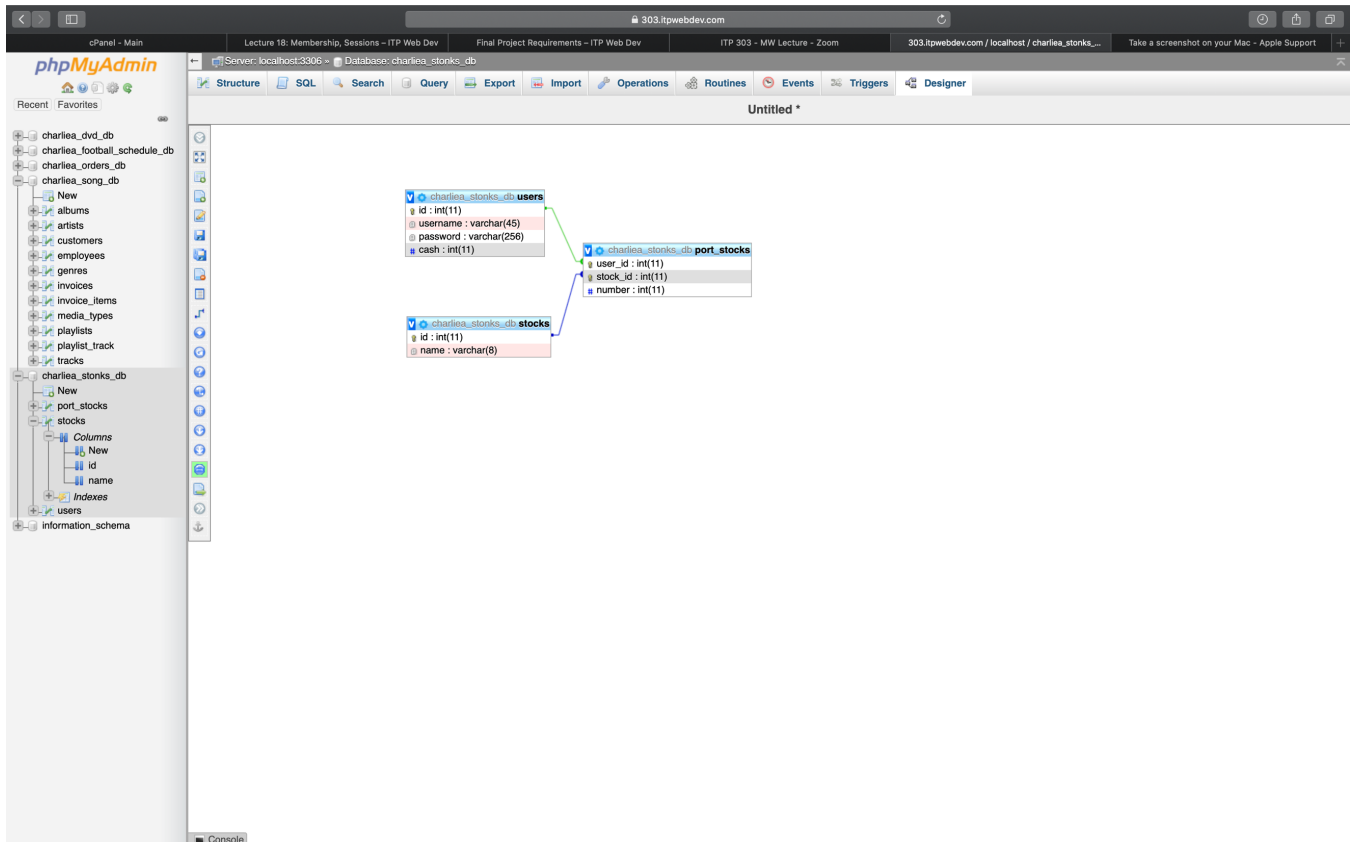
303.itpwebdev.com

cPanel - Main | Lecture 18: Membership, Sessions – ITP Web Dev | Final Project Requirements – ITP Web Dev | ITP 303 - MW Lecture - Zoom | 303.itpwebdev.com / localhost / charliea_stonks_... | Take a screenshot on your Mac - Apple Support

phpMyAdmin

Recent Favorites

charliea_dvd_db
charliea_football_schedule_db
charliea_orders_db
charliea_song_db
New
albums
artists
customers
employees
genres
invoices
invoice_items
media_types
playlists
playlist_track
tracks
charliea_stonks_db
New
port_stocks
stocks
Columns
New
id
name
Indexes
users
information_schema

Server: localhost:3306 » Database: charliea_stonks_db

Structure | SQL | Search | Query | Export | Import | Operations | Routines | Events | Triggers | Designer

Untitled *

charliea_stonks_db users
id : int(11)
username : varchar(45)
password : varchar(256)
cash : int(11)

charliea_stonks_db port_stocks
user_id : int(11)
stock_id : int(11)
number : int(11)

charliea_stonks_db stocks
id : int(11)
name : varchar(8)

Console